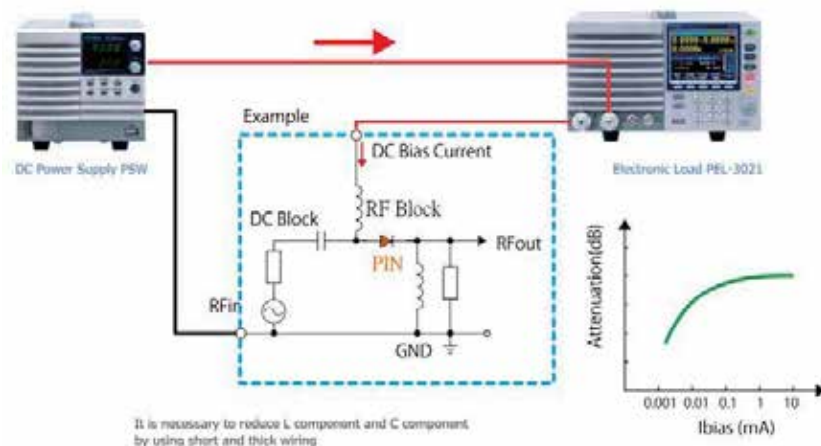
DC Power Supply PSW

Electronic Load PEL-3021

Example

DC Bias Current

RF Block

DC Block

PIN

RFout

RFin

GND

Attenuation(dB)

0.001 0.01 0.1 1 10

Ibias (mA)

It is necessary to reduce L component and C component by using short and thick wiring